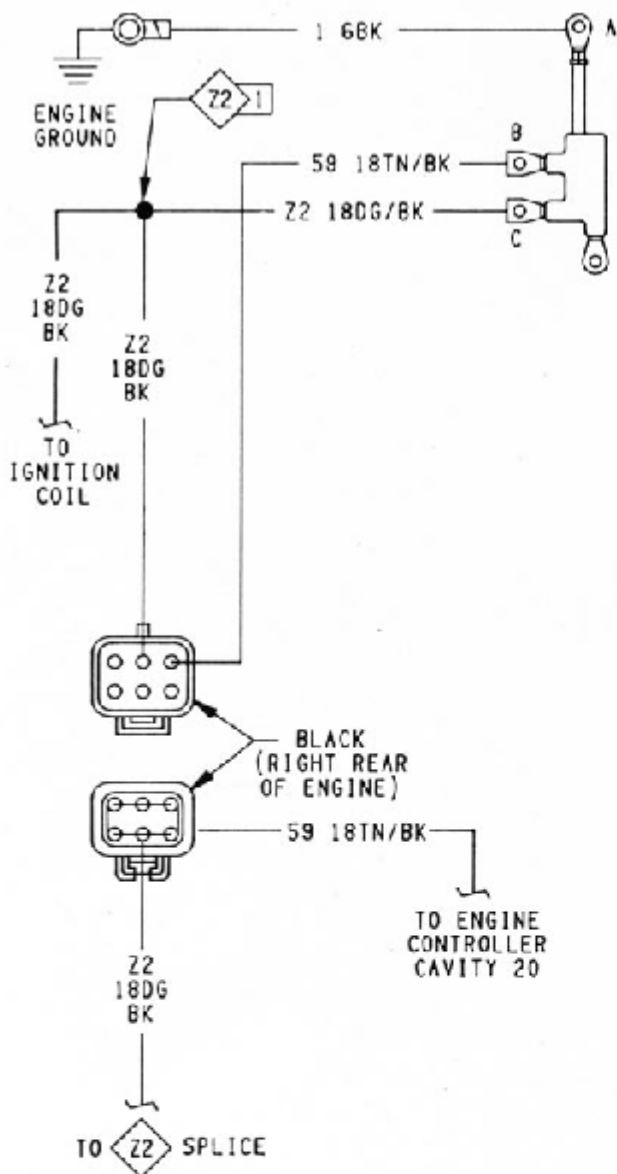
1 6BK

A

ENGINE GROUND

Z2 1

B

59 18TN/BK

Z2 18DG/BK

C

Z2 18DG BK

Z2 18DG BK

TO IGNITION COIL

BLACK (RIGHT REAR OF ENGINE)

59 18TN/BK

TO ENGINE CONTROLLER CAVITY 20

Z2 18DG BK

TO Z2 SPLICE